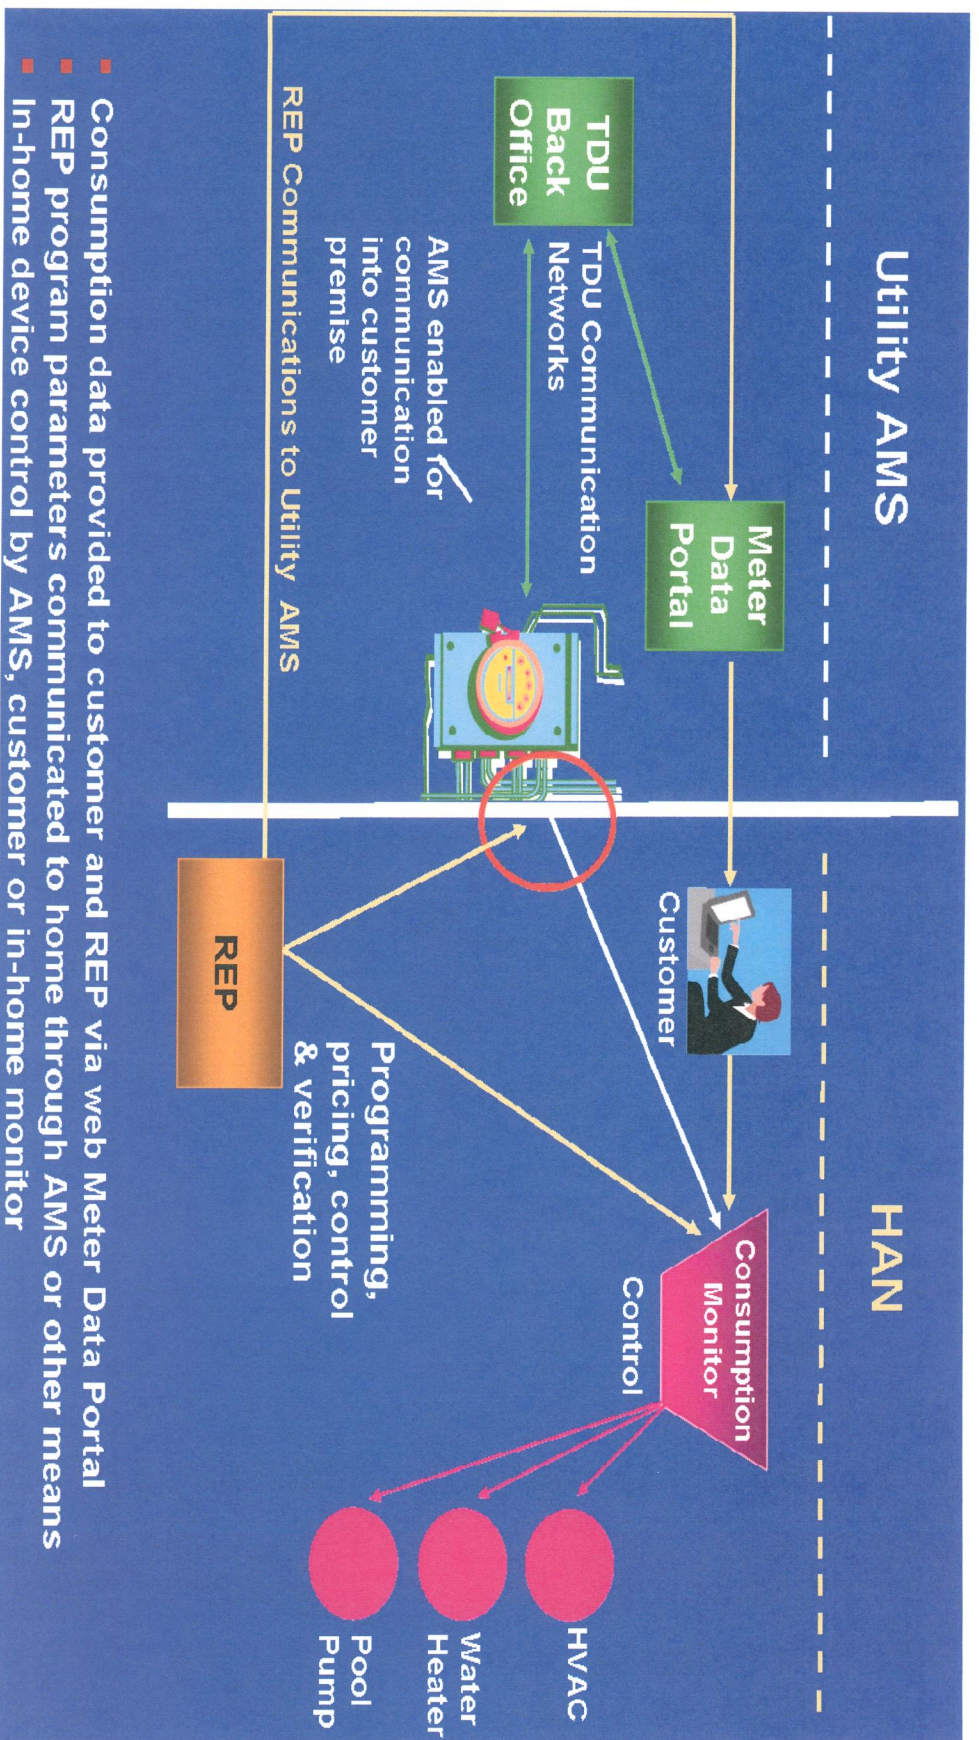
Utility AMS

HAN

TDU Back Office

Meter Data Portal

TDU Communication Networks

AMS enabled for communication into customer premise

Customer

Consumption Monitor

Control

HVAC

Water Heater

Pool Pump

REP

Programming, pricing, control & verification

REP Communications to Utility AMS

■ Consumption data provided to customer and REP via web Meter Data Portal
■ REP program parameters communicated to home through AMS or other means
■ In-home device control by AMS, customer or in-home monitor